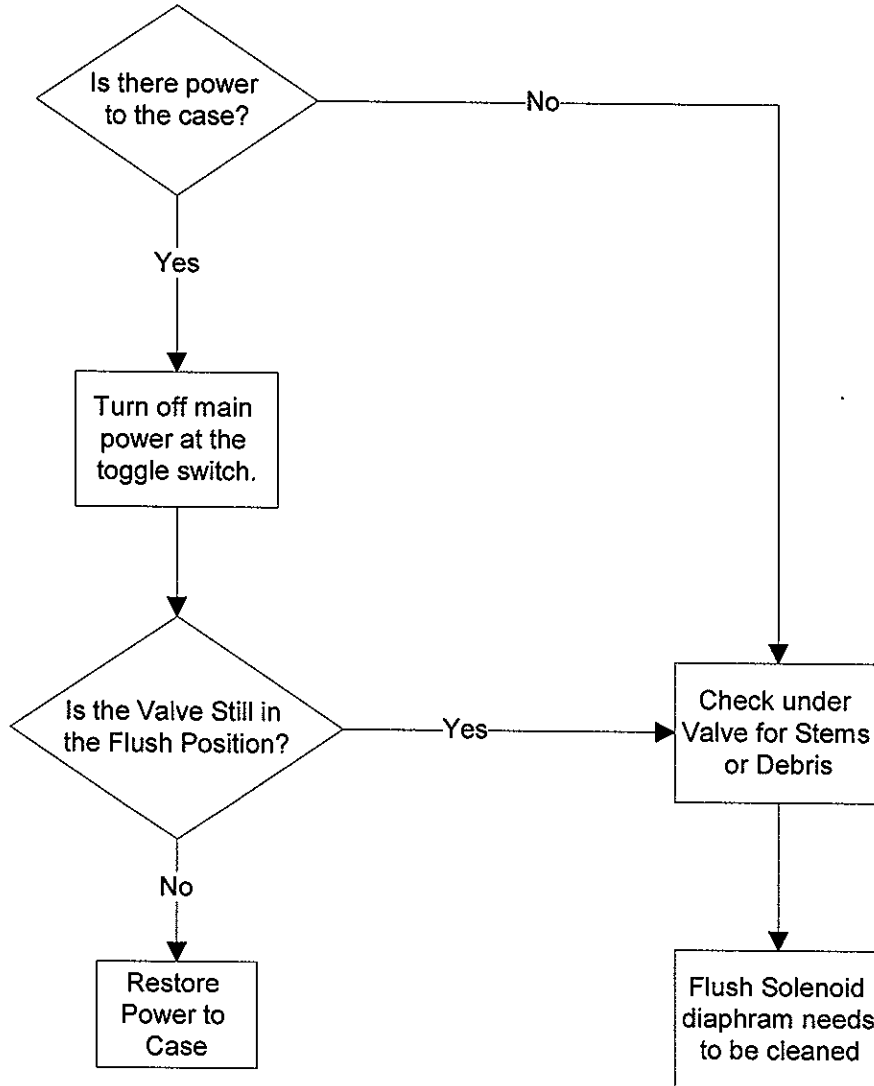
Is there power to the case?

No

Yes

Turn off main power at the toggle switch.

Is the Valve Still in the Flush Position?

Yes

Check under Valve for Stems or Debris

No

Restore Power to Case

Flush Solenoid diaphram needs to be cleaned